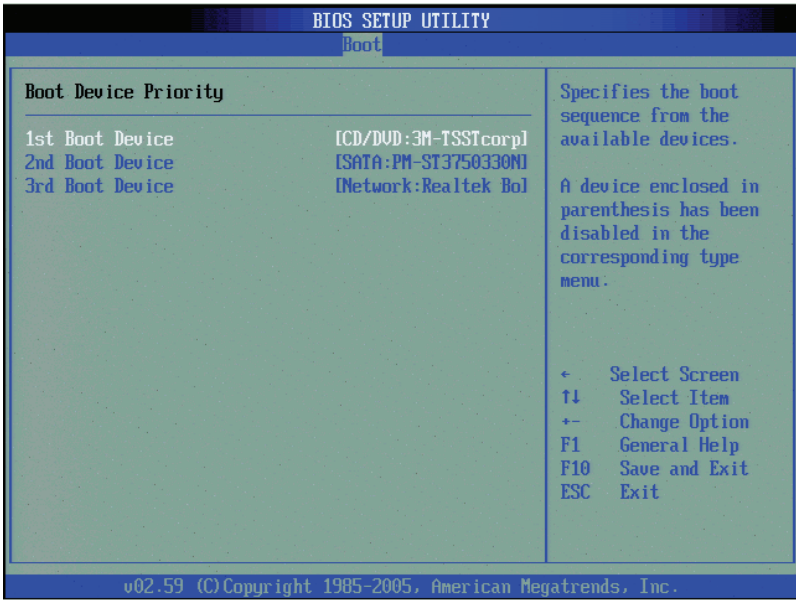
BIOS SETUP UTILITY

Boot

Boot Device Priority

| | |
|---|---|
| 1st Boot Device | [CD/DVD:3M-TSSTcorp] |
| 2nd Boot Device | [SATA:PM-ST3750330N] |
| 3rd Boot Device | [Network:Realtek Bo] |

Specifies the boot sequence from the available devices.

A device enclosed in parenthesis has been disabled in the corresponding type menu.

← Select Screen
↑↓ Select Item
+- Change Option
F1 General Help
F10 Save and Exit
ESC Exit

v02.59 (C)Copyright 1985-2005, American Megatrends, Inc.